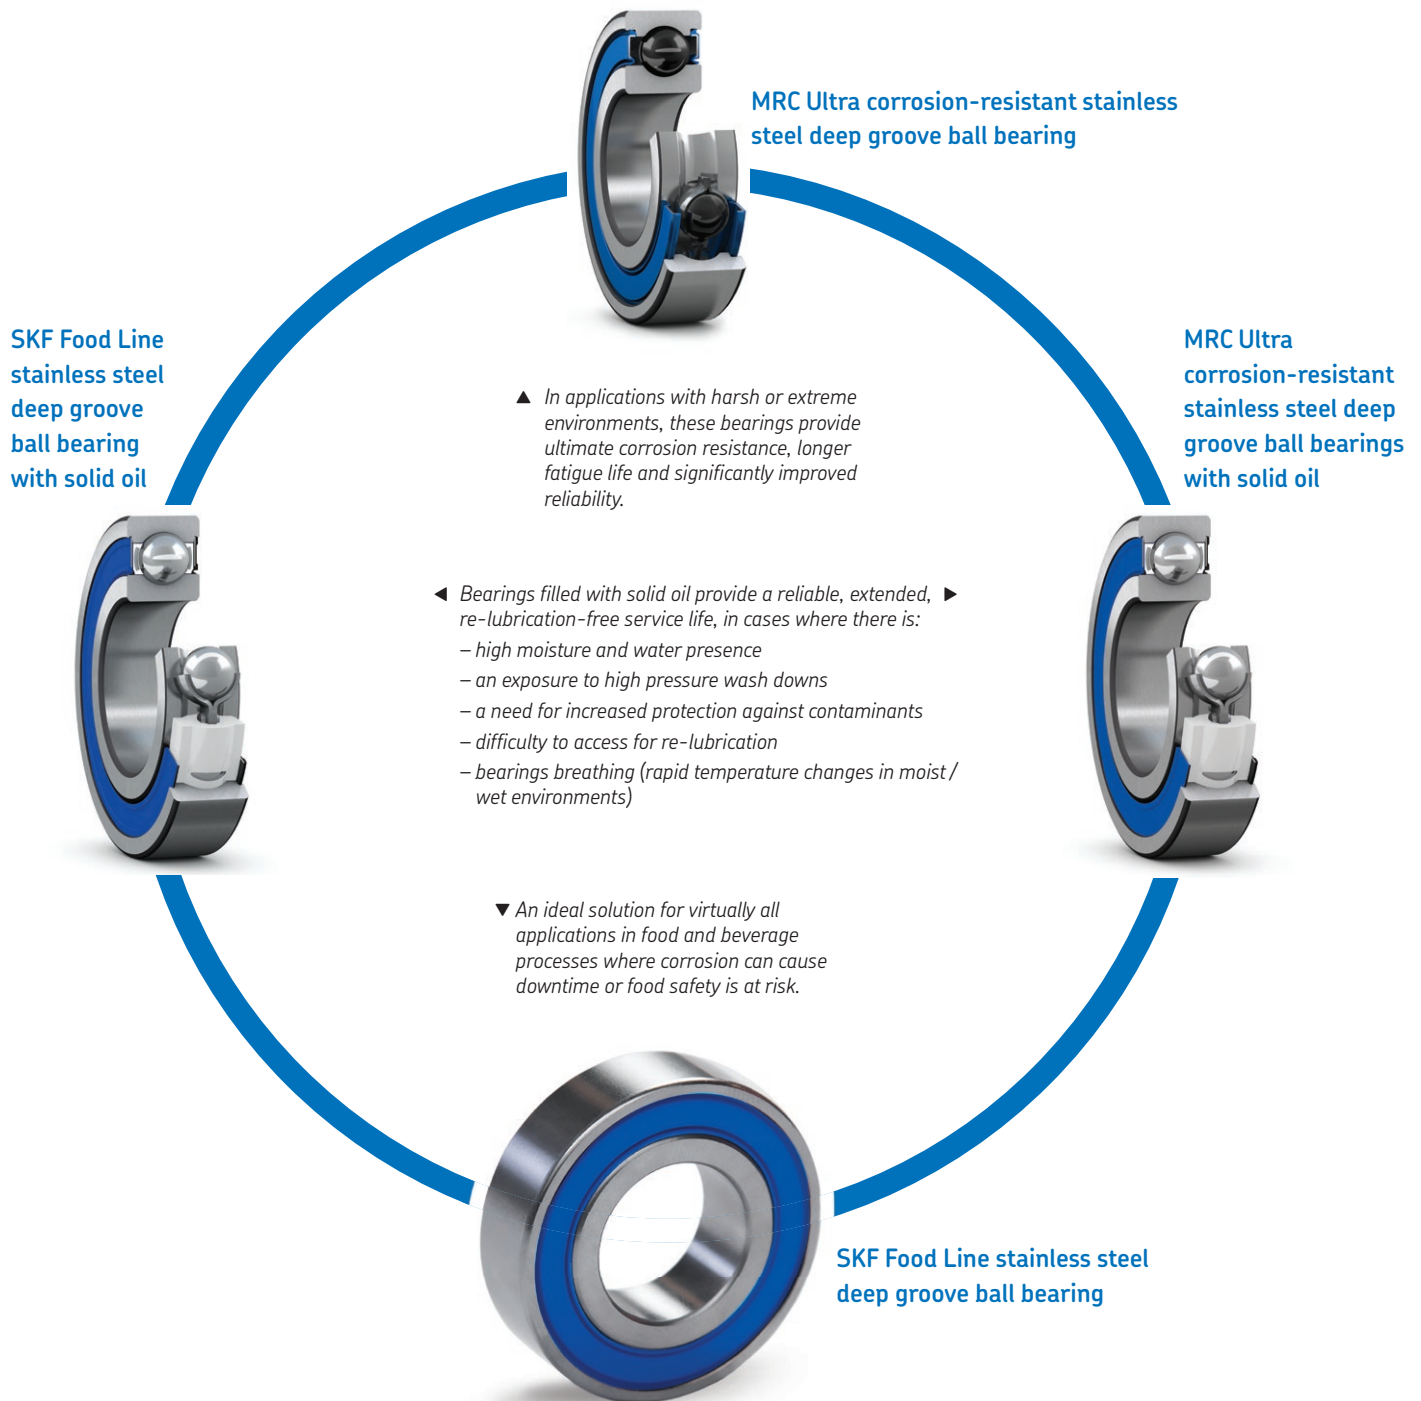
MRC Ultra corrosion-resistant stainless steel deep groove ball bearing

SKF Food Line stainless steel deep groove ball bearing with solid oil

MRC Ultra corrosion-resistant stainless steel deep groove ball bearings with solid oil

▲ In applications with harsh or extreme environments, these bearings provide ultimate corrosion resistance, longer fatigue life and significantly improved reliability.

◀ Bearings filled with solid oil provide a reliable, extended, ▶ re-lubrication-free service life, in cases where there is:
– high moisture and water presence
– an exposure to high pressure wash downs
– a need for increased protection against contaminants
– difficulty to access for re-lubrication
– bearings breathing (rapid temperature changes in moist / wet environments)

▼ An ideal solution for virtually all applications in food and beverage processes where corrosion can cause downtime or food safety is at risk.

SKF Food Line stainless steel deep groove ball bearing